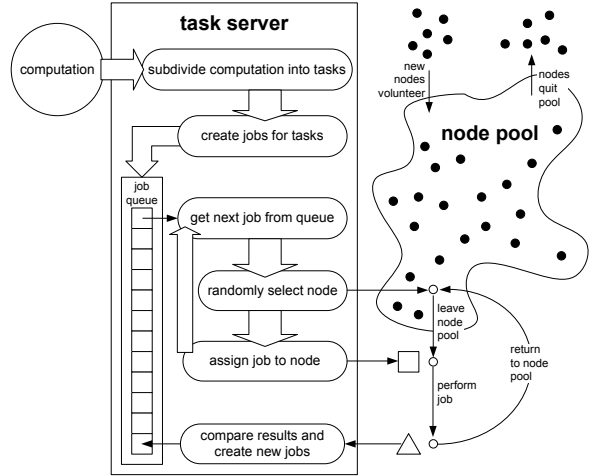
task server

computation

subdivide computation into tasks

create jobs for tasks

job queue

get next job from queue

randomly select node

assign job to node

compare results and create new jobs

new nodes volunteer

nodes quit pool

node pool

leave node pool

return to node pool

perform job